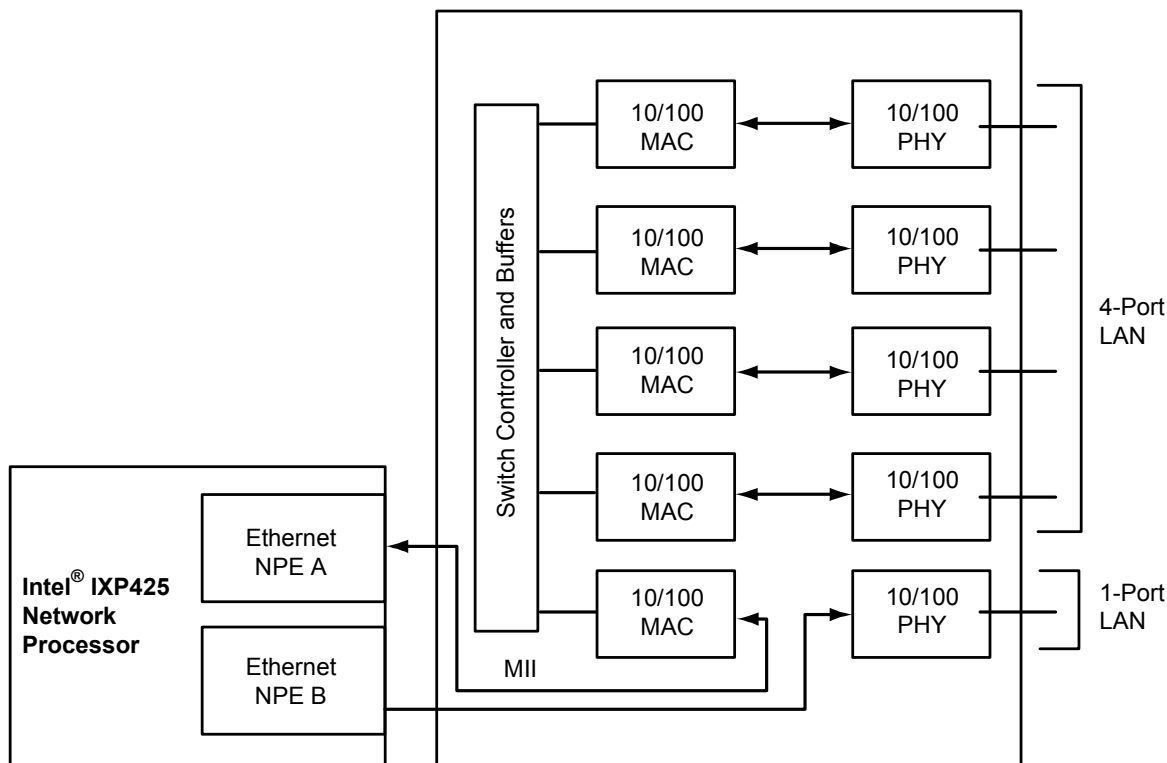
Switch Controller and Buffers

10/100 MAC

10/100 PHY

10/100 MAC

10/100 PHY

10/100 MAC

10/100 PHY

10/100 MAC

10/100 PHY

4-Port LAN

Intel® IXP425 Network Processor

Ethernet NPE A

Ethernet NPE B

10/100 MAC

10/100 PHY

1-Port LAN

MII